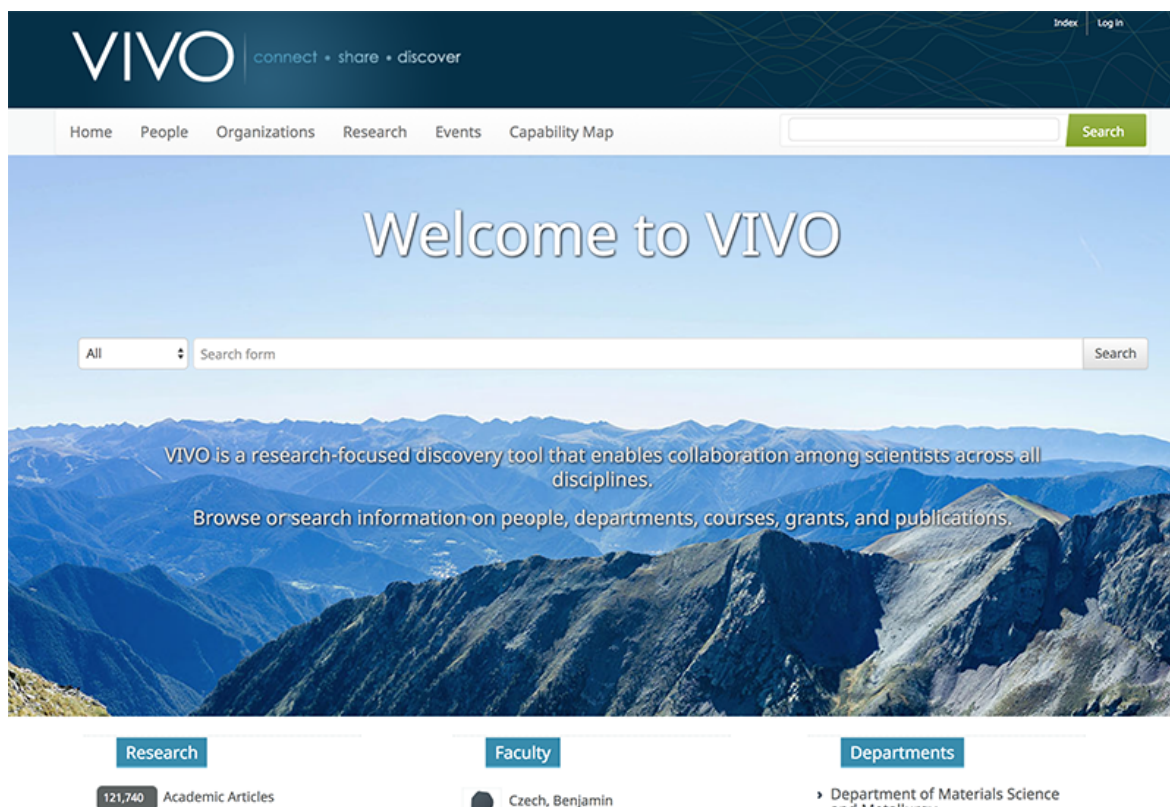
Index Log in

VIVO connect • share • discover

Home People Organizations Research Events Capability Map

Search

Welcome to VIVO

All

Search form

Search

VIVO is a research-focused discovery tool that enables collaboration among scientists across all disciplines.

Browse or search information on people, departments, courses, grants, and publications.

Research

121,740 Academic Articles

Faculty

Czech, Benjamin

Departments

› Department of Materials Science and Metallurgy